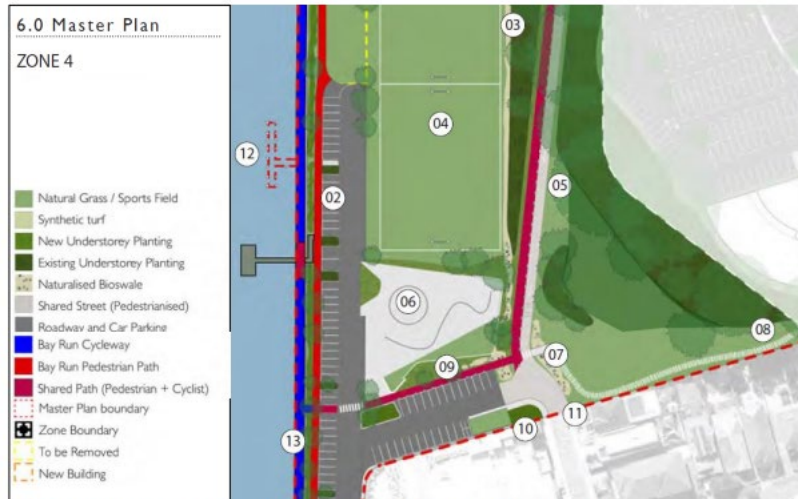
6.0 Master Plan

ZONE 4

Natural Grass / Sports Field
Synthetic turf
New Understorey Planting
Existing Understorey Planting
Naturalised Bioswale
Shared Street (Pedestrianised)
Roadway and Car Parking
Bay Run Cycleway
Bay Run Pedestrian Path
Shared Path (Pedestrian + Cyclist)
Master Plan boundary
Zone Boundary
To be Removed
New Building

03
04
12
02
05
06
07
08
09
10
11
13